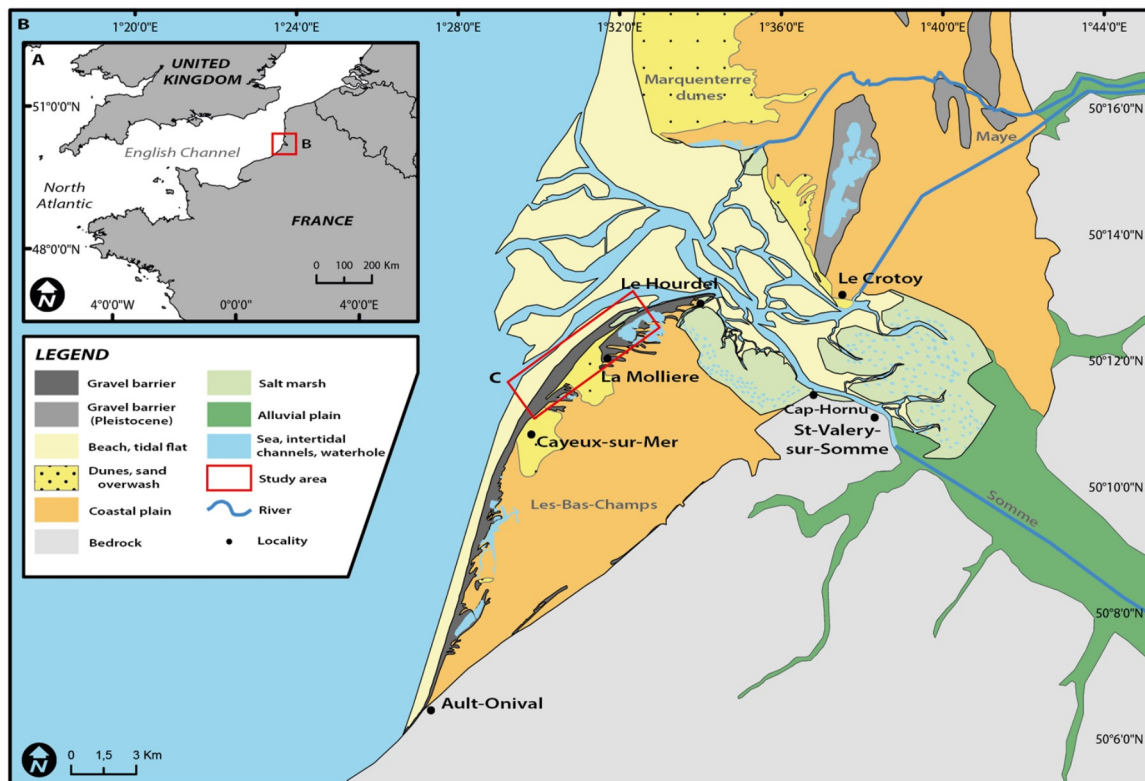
B

1°20'0"E 1°24'0"E 1°28'0"E 1°32'0"E 1°36'0"E 1°40'0"E 1°44'0"E

A

UNITED KINGDOM

51°0'0"N

English Channel

B

North Atlantic

FRANCE

48°0'0"N

0 100 200 Km

N

4°0'0"W 0°0'0" 4°0'0"E

LEGEND

Gravel barrier

Gravel barrier (Pleistocene)

Beach, tidal flat

Dunes, sand overwash

Coastal plain

Bedrock

Salt marsh

Alluvial plain

Sea, intertidal channels, waterhole

Study area

River

Locality

Marquenterre dunes

Maye

50°16'0"N

50°14'0"N

Le Crotoy

Le Hourdel

50°12'0"N

C

La Molliere

Cap-Hornu

St-Valery-sur-Somme

Cayeux-sur-Mer

Les-Bas-Champs

50°10'0"N

Somme

50°8'0"N

Ault-Onival

50°6'0"N

N

0 1,5 3 Km